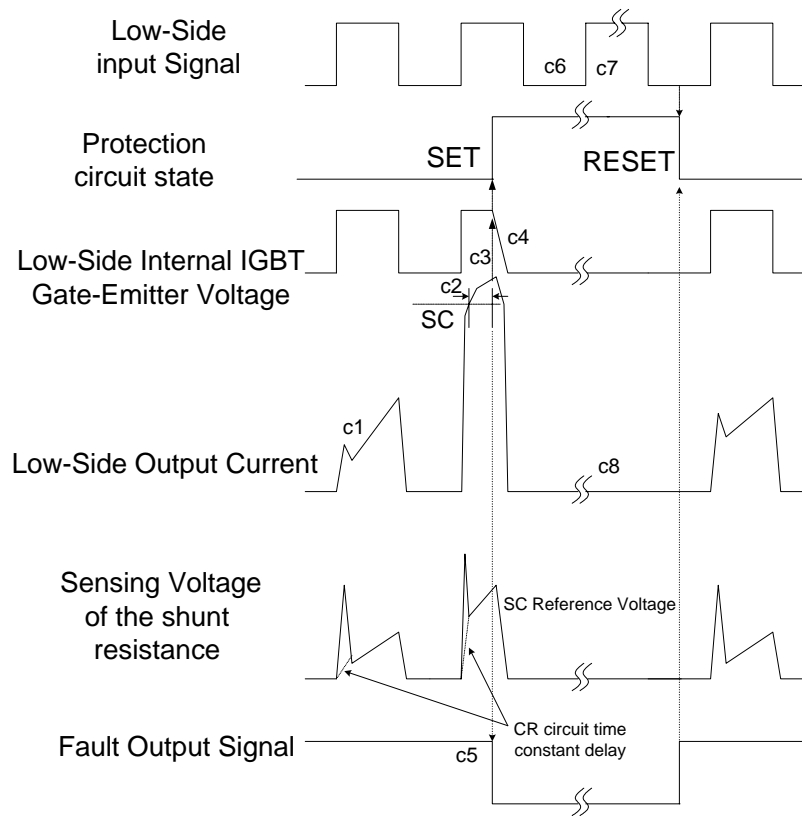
Low-Side input Signal

c6

c7

Protection circuit state

SET

RESET

Low-Side Internal IGBT Gate-Emitter Voltage

c4

c3

c2

SC

c1

Low-Side Output Current

c8

Sensing Voltage of the shunt resistance

SC Reference Voltage

CR circuit time constant delay

Fault Output Signal

c5